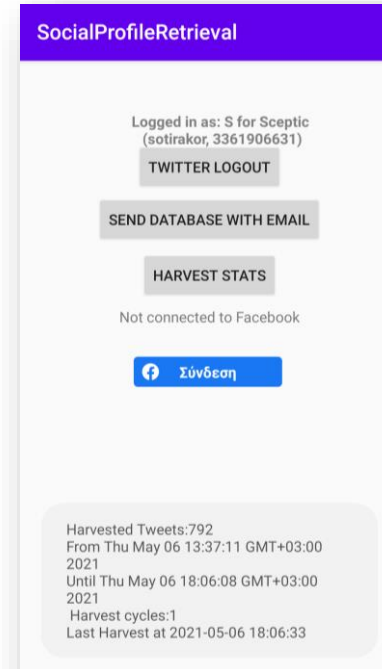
SocialProfileRetrieval

Logged in as: S for Sceptic (sotirakor, 3361906631)

TWITTER LOGOUT

SEND DATABASE WITH EMAIL

HARVEST STATS

Not connected to Facebook

Σύνδεση

Harvested Tweets:792
From Thu May 06 13:37:11 GMT+03:00 2021
Until Thu May 06 18:06:08 GMT+03:00 2021
Harvest cycles:1
Last Harvest at 2021-05-06 18:06:33